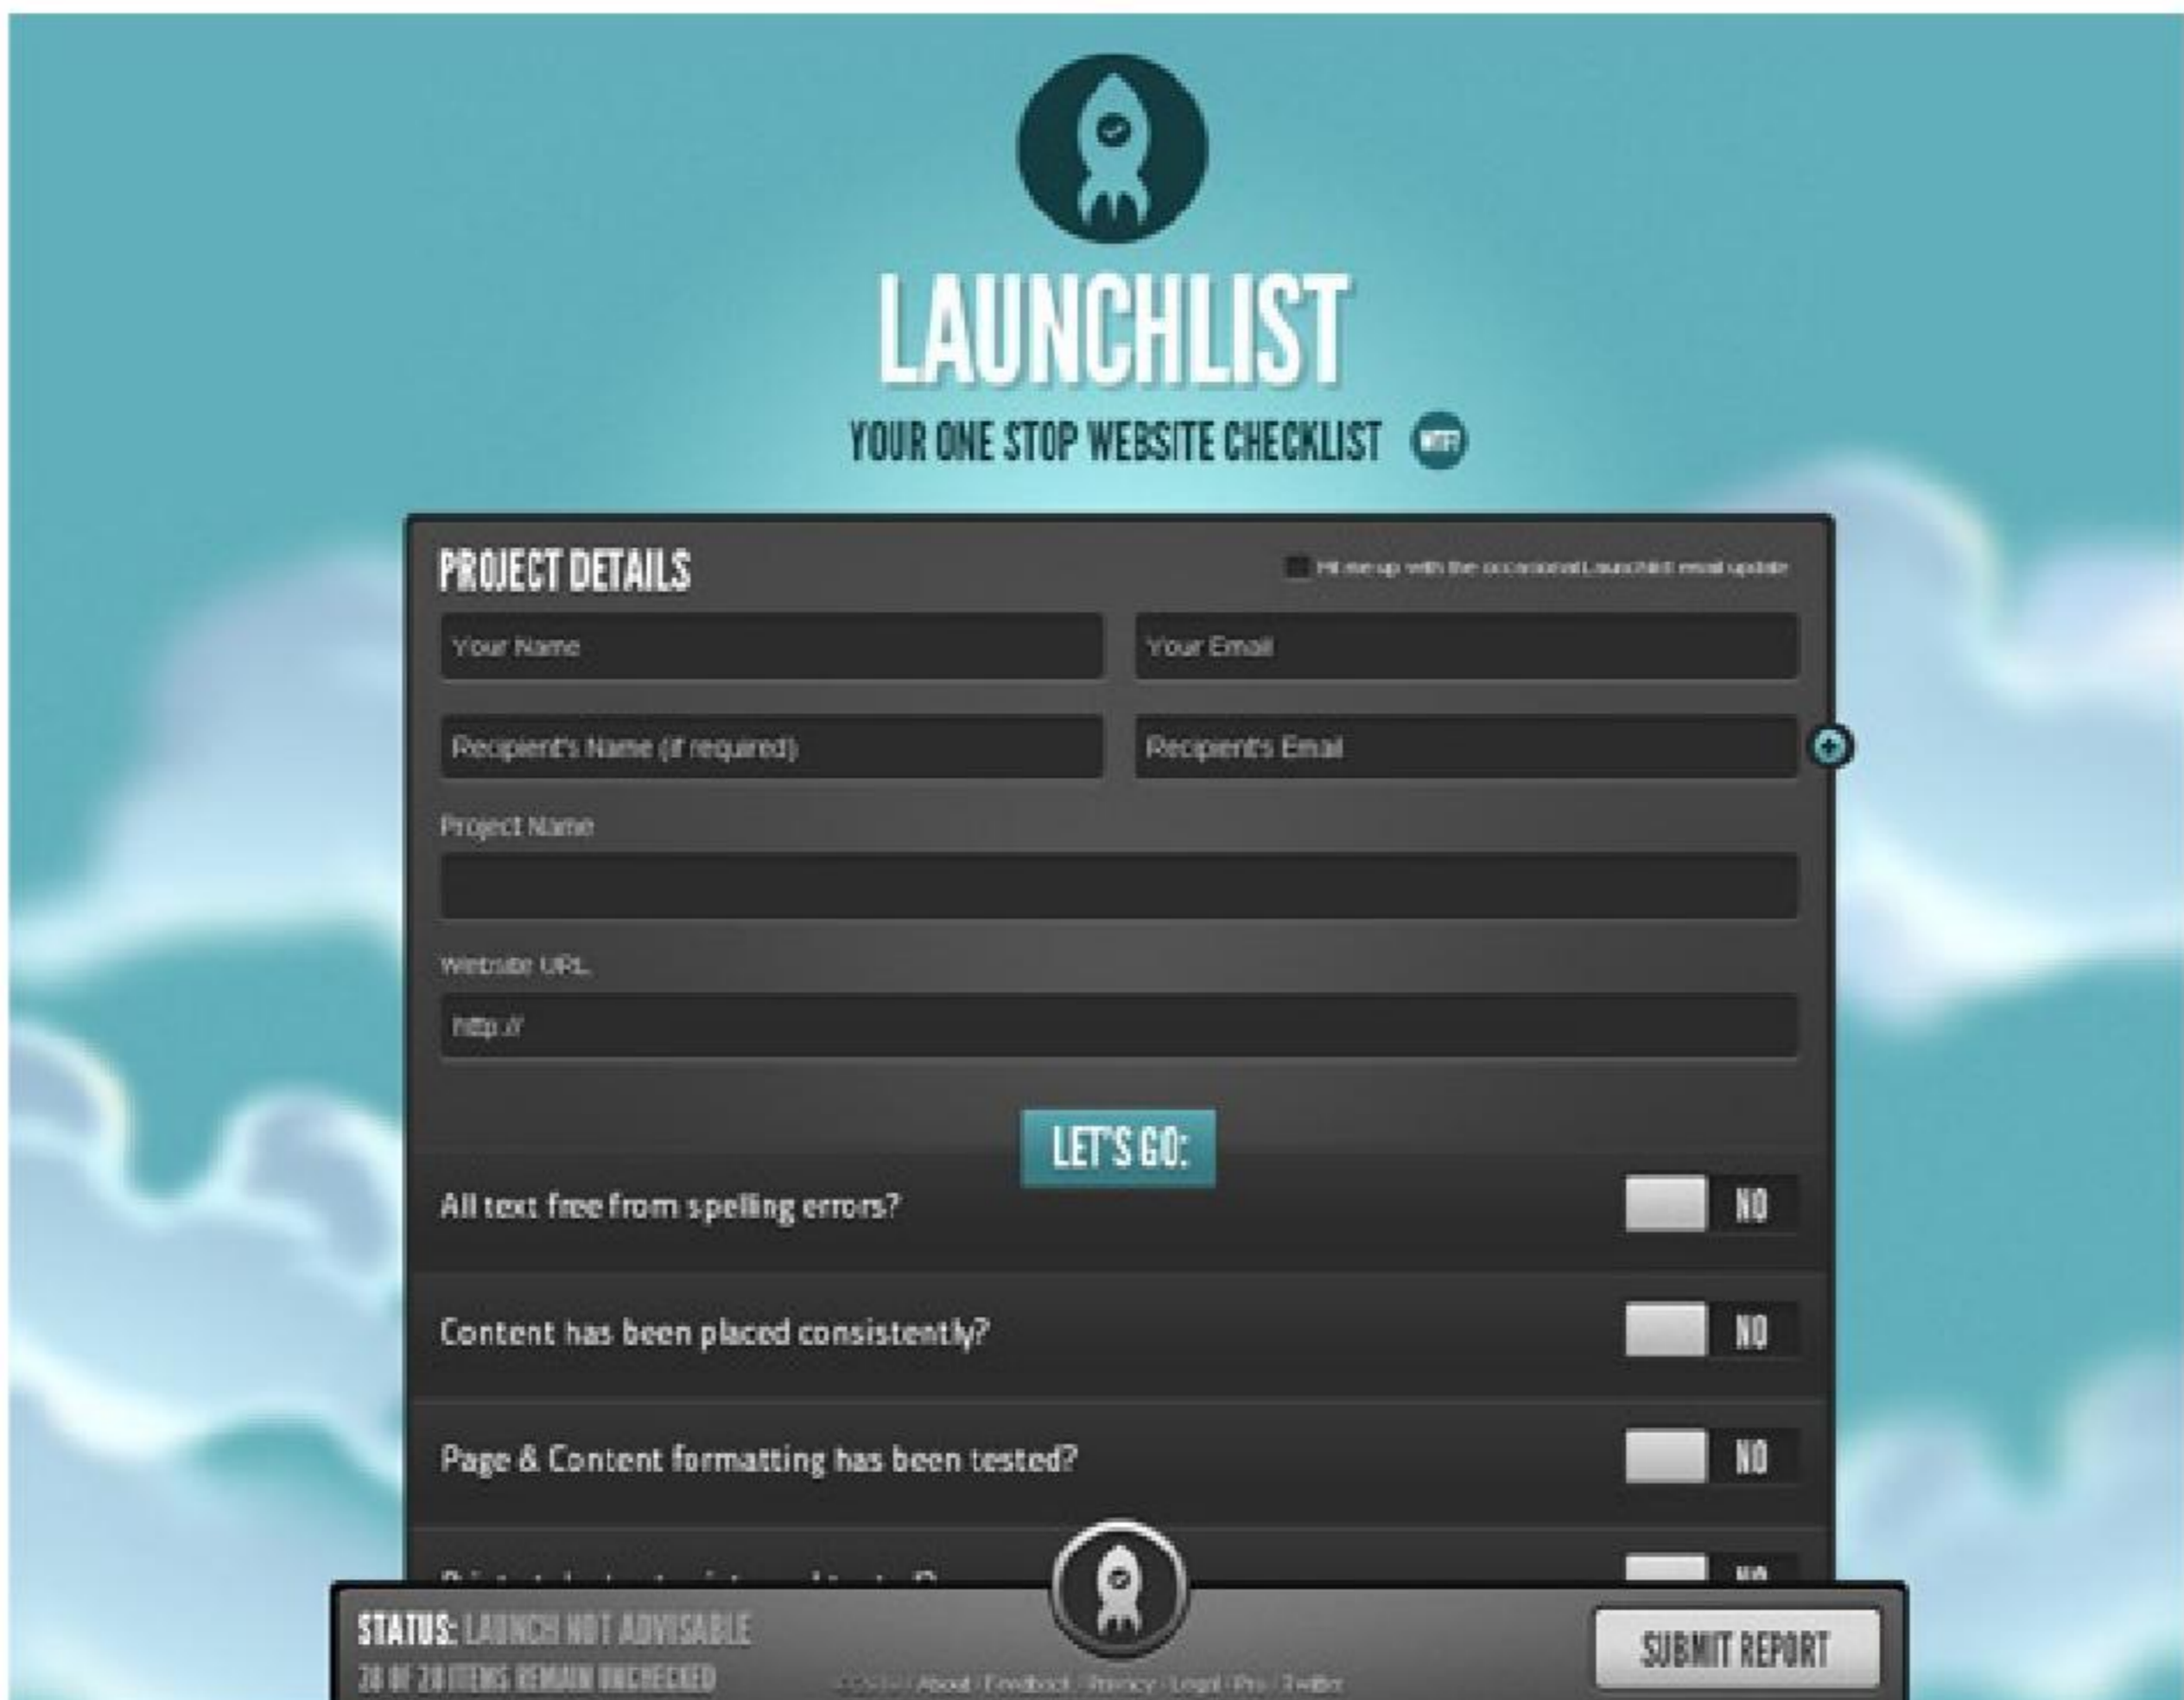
LAUNCHLIST

YOUR ONE STOP WEBSITE CHECKLIST WTF?

PROJECT DETAILS

Hit me up with the occasional Launchlist email update

Your Name

Your Email

Recipient's Name (if required)

Recipient's Email

Project Name

Website URL

http://

LET'S GO:

All text free from spelling errors? NO

Content has been placed consistently? NO

Page & Content formatting has been tested? NO

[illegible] NO

STATUS: LAUNCH NOT ADVISABLE

28 OF 28 ITEMS REMAIN UNCHECKED

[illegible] About / Feedback / Privacy / Legal / Pro / Twitter

SUBMIT REPORT